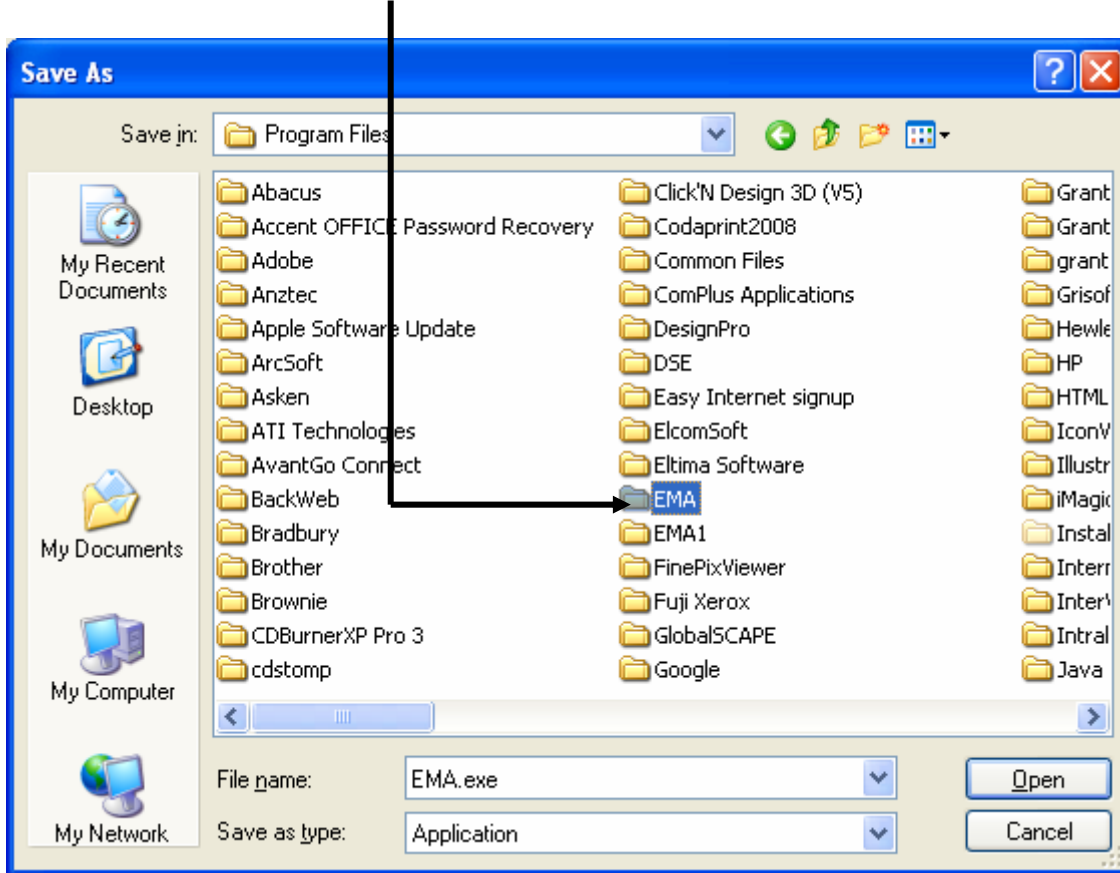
Save As

Save in: Program Files

My Recent Documents

Desktop

My Documents

My Computer

My Network

Abacus
Accent OFFICE Password Recovery
Adobe
Anztec
Apple Software Update
ArcSoft
Asken
ATI Technologies
AvantGo Connect
BackWeb
Bradbury
Brother
Brownie
CDBurnerXP Pro 3
cdstomp

Click'N Design 3D (V5)
Codaprint2008
Common Files
ComPlus Applications
DesignPro
DSE
Easy Internet signup
ElcomSoft
Eltima Software
EMA
EMA1
FinePixViewer
Fuji Xerox
GlobalSCAPE
Google

Grant
Grant
grant
Grisof
Hewle
HP
HTML
IconV
Illustr
iMagic
Instal
Interr
InterV
Intral
Java

File name: EMA.exe
Save as type: Application

Open
Cancel